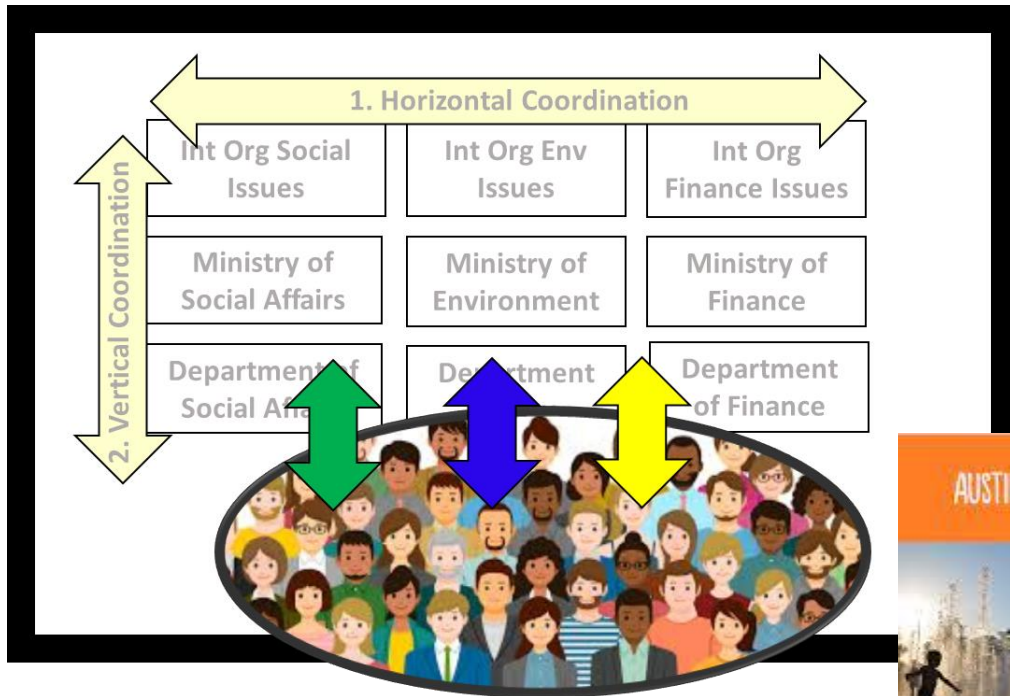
1. Horizontal Coordination

2. Vertical Coordination

Int Org Social Issues

Int Org Env Issues

Int Org Finance Issues

Ministry of Social Affairs

Ministry of Environment

Ministry of Finance

Department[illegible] Social Af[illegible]

De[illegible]tment

Department of Finance

AUSTI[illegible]